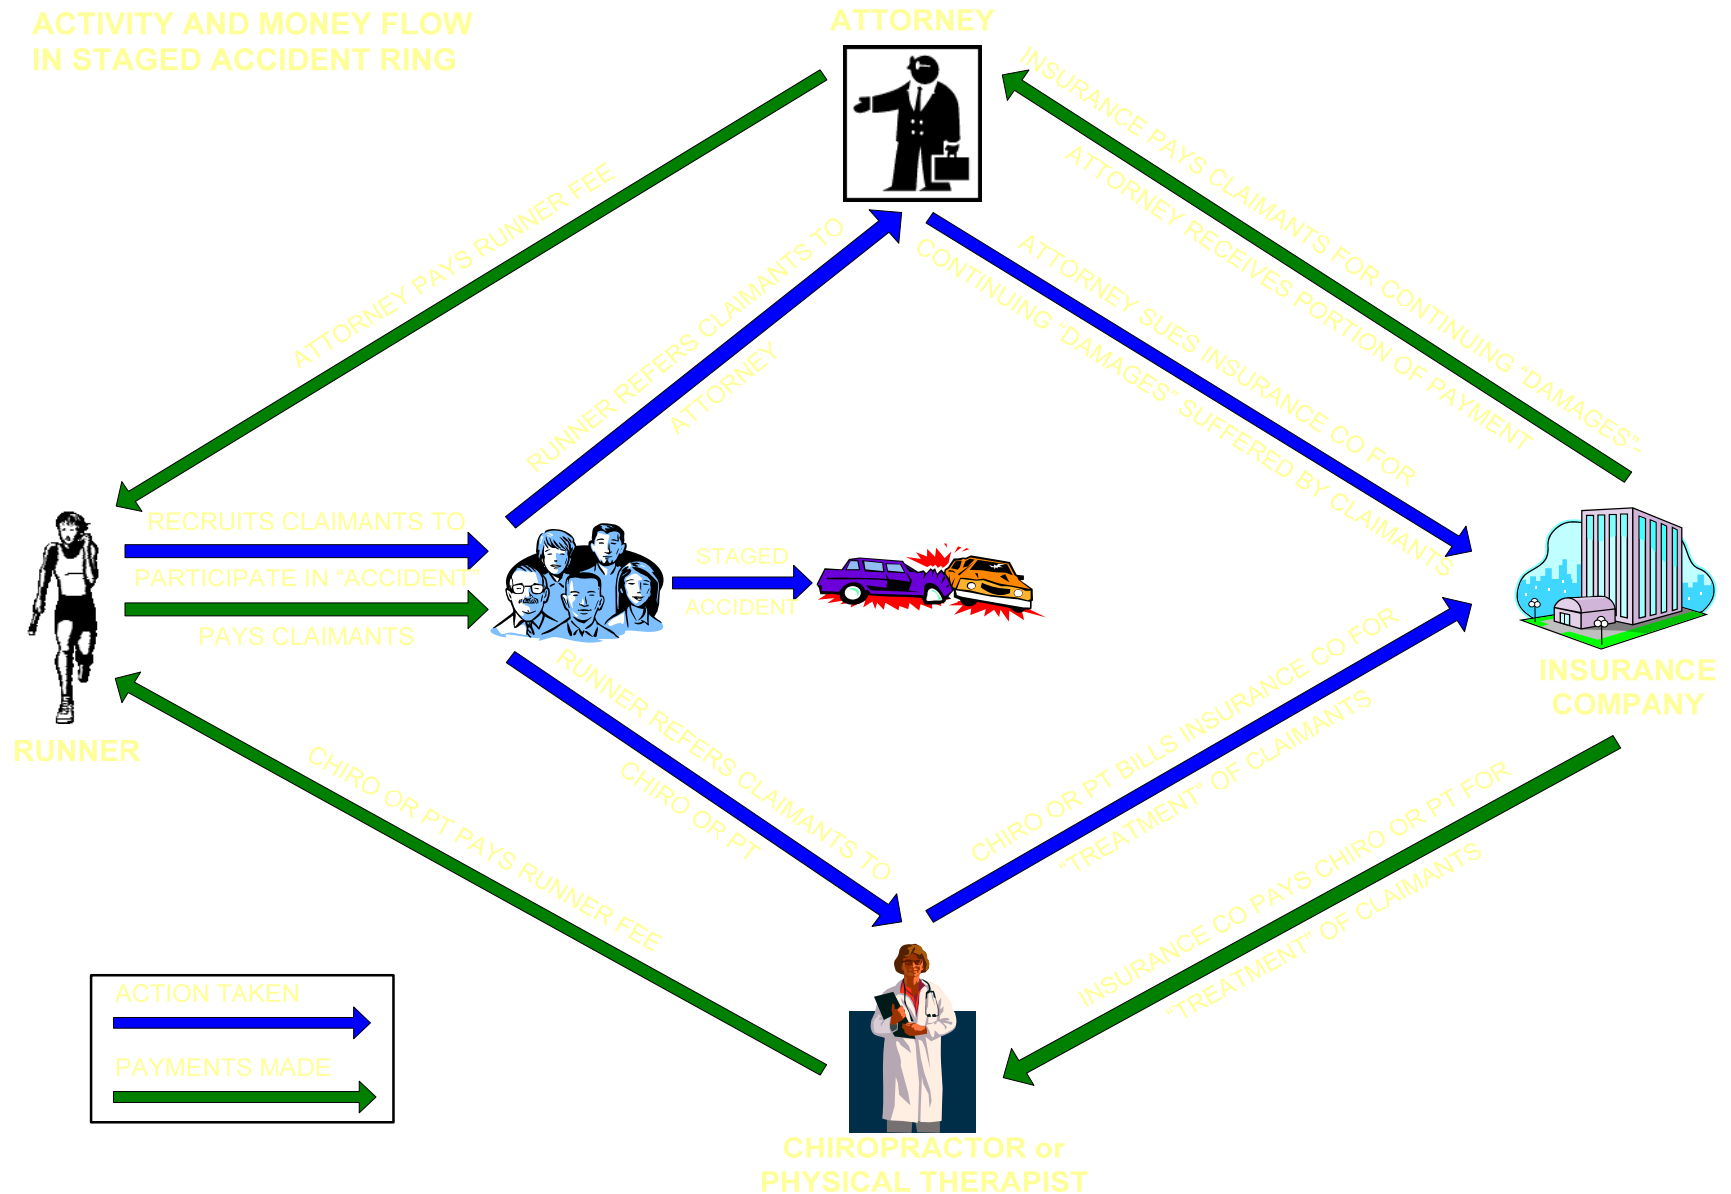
ACTIVITY AND MONEY FLOW IN STAGED ACCIDENT RING

ATTORNEY

ATTORNEY PAYS RUNNER FEE

RUNNER REFERS CLAIMANTS TO ATTORNEY

INSURANCE PAYS CLAIMANTS FOR CONTINUING "DAMAGES". ATTORNEY RECEIVES PORTION OF PAYMENT

ATTORNEY SUES INSURANCE CO FOR CONTINUING "DAMAGES" SUFFERED BY CLAIMANTS

RUNNER

RECRUITS CLAIMANTS TO PARTICIPATE IN "ACCIDENT"

PAYS CLAIMANTS

STAGED ACCIDENT

INSURANCE COMPANY

RUNNER REFERS CLAIMANTS TO CHIRO OR PT

CHIRO OR PT BILLS INSURANCE CO FOR "TREATMENT" OF CLAIMANTS

CHIRO OR PT PAYS RUNNER FEE

INSURANCE CO PAYS CHIRO OR PT FOR "TREATMENT" OF CLAIMANTS

ACTION TAKEN

PAYMENTS MADE

CHIROPRACTOR or PHYSICAL THERAPIST